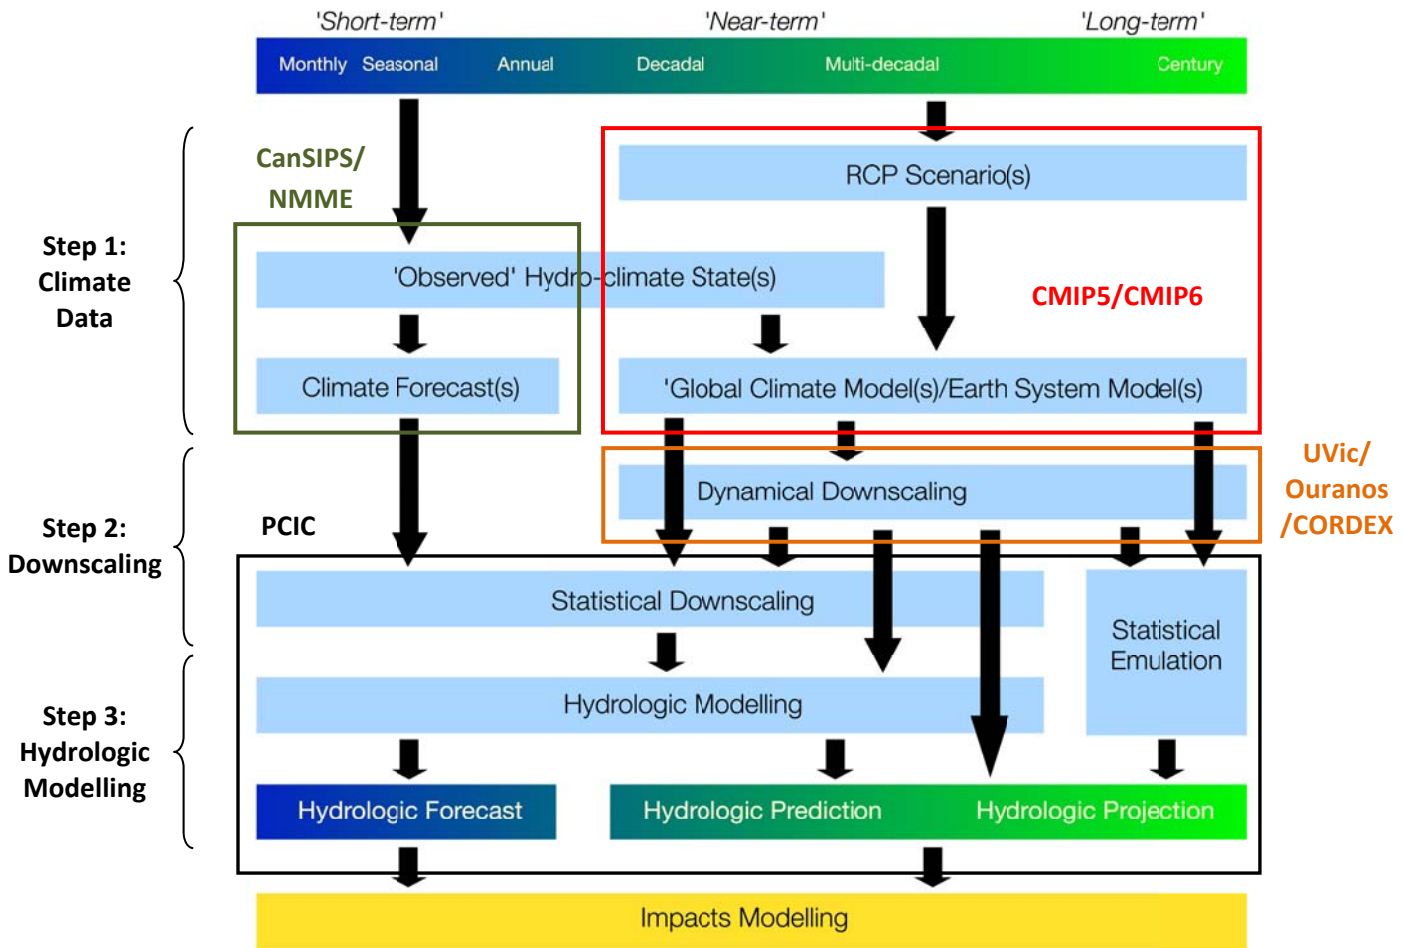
'Short-term'

'Near-term'

'Long-term'

Monthly Seasonal Annual Decadal Multi-decadal Century

CanSIPS/ NMME

RCP Scenario(s)

Step 1: Climate Data

'Observed' Hydro-climate State(s)

CMIP5/CMIP6

Climate Forecast(s)

'Global Climate Model(s)/Earth System Model(s)

UVic/ Ouranos /CORDEX

Dynamical Downscaling

Step 2: Downscaling

PCIC

Statistical Downscaling

Statistical Emulation

Hydrologic Modelling

Step 3: Hydrologic Modelling

Hydrologic Forecast

Hydrologic Prediction

Hydrologic Projection

Impacts Modelling